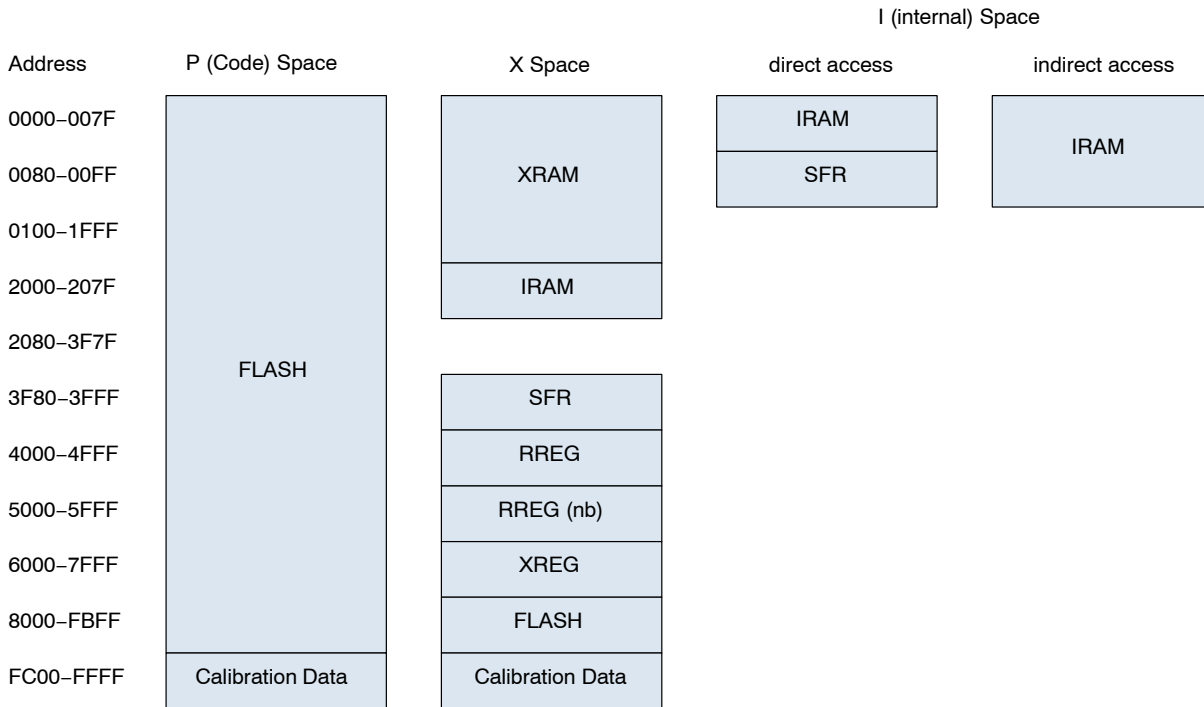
I (internal) Space

Address

P (Code) Space

X Space

direct access

indirect access

0000−007F

0080−00FF

0100−1FFF

2000−207F

2080−3F7F

3F80−3FFF

4000−4FFF

5000−5FFF

6000−7FFF

8000−FBFF

FC00−FFFF

FLASH

Calibration Data

XRAM

IRAM

SFR

RREG

RREG (nb)

XREG

FLASH

Calibration Data

IRAM

SFR

IRAM